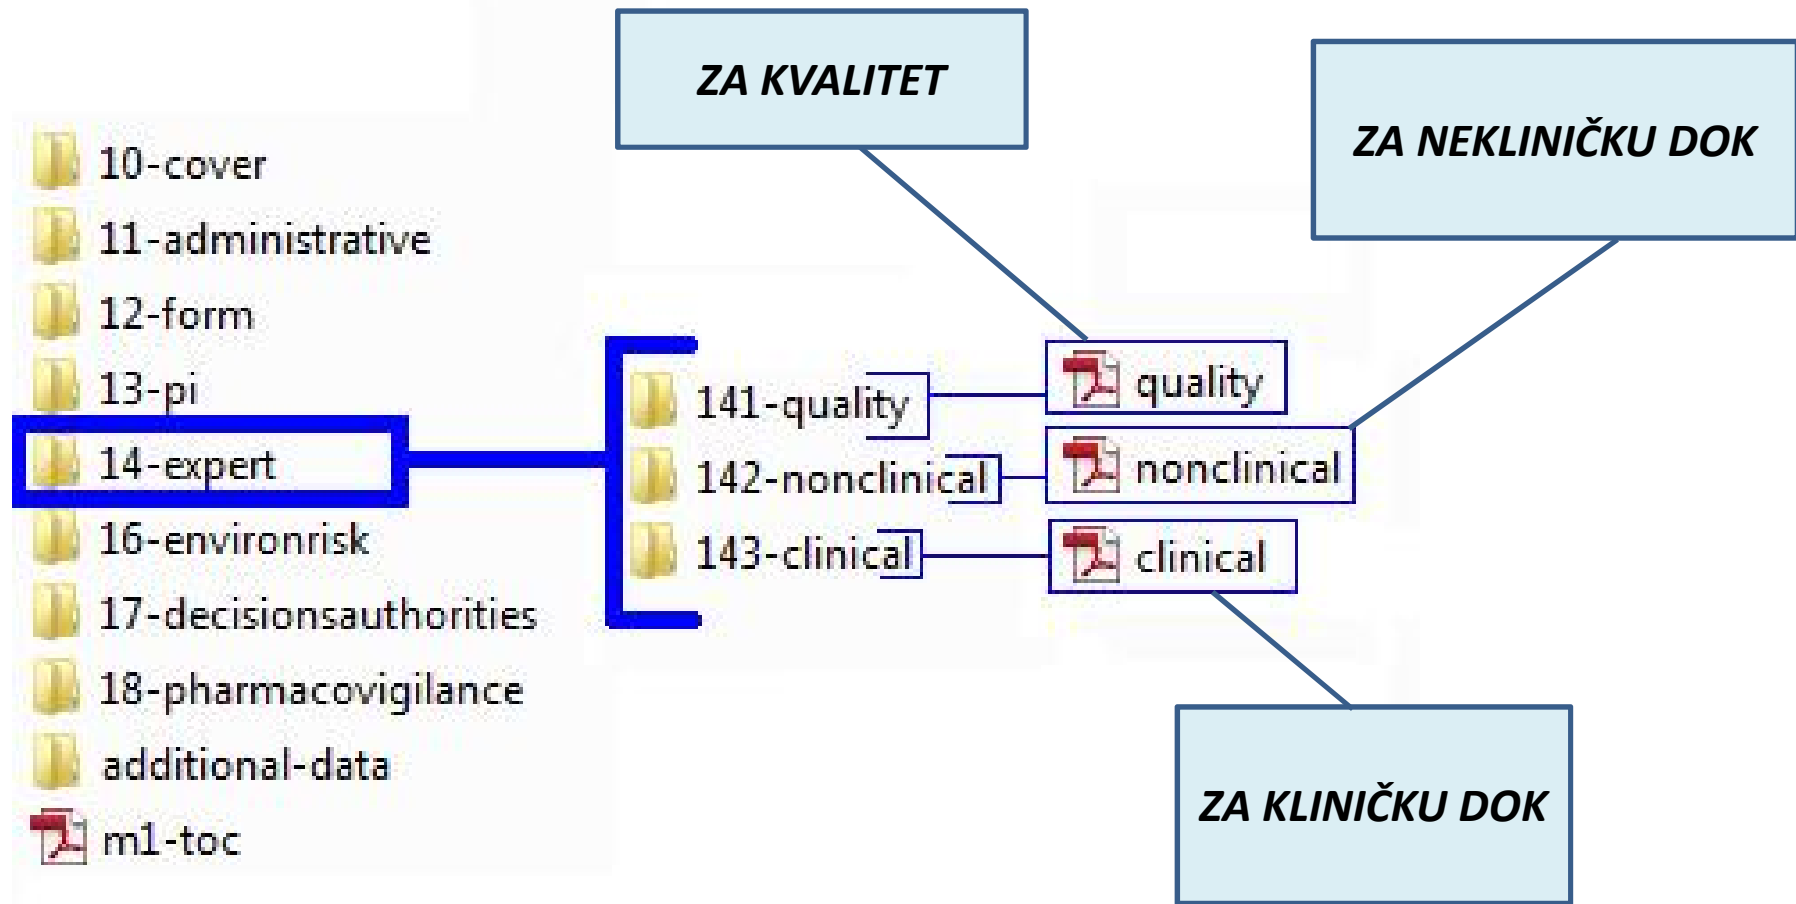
10-cover
11-administrative
12-form
13-pi
14-expert
16-environrisk
17-decisionsauthorities
18-pharmacovigilance
additional-data
m1-toc

ZA KVALITET

ZA NEKLINIČKU DOK

141-quality
142-nonclinical
143-clinical

quality
nonclinical
clinical

ZA KLINIČKU DOK